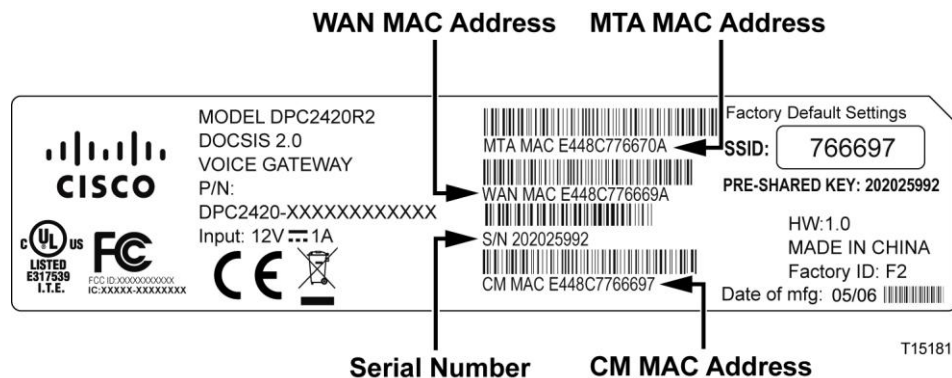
WAN MAC Address

MTA MAC Address

cisco

MODEL DPC2420R2
DOCSIS 2.0
VOICE GATEWAY
P/N:
DPC2420-XXXXXXXXXXX
Input: 12V ⎓ 1A

c UL us
LISTED
E317539
I.T.E.

FC
FCC ID:XXXXXXXXXXX
IC:XXXXX-XXXXXXXX

CE

MTA MAC E448C776670A
WAN MAC E448C776669A
S/N 202025992
CM MAC E448C7766697

Factory Default Settings
SSID: 766697
PRE-SHARED KEY: 202025992

HW:1.0
MADE IN CHINA
Factory ID: F2
Date of mfg: 05/06

T15181

Serial Number

CM MAC Address